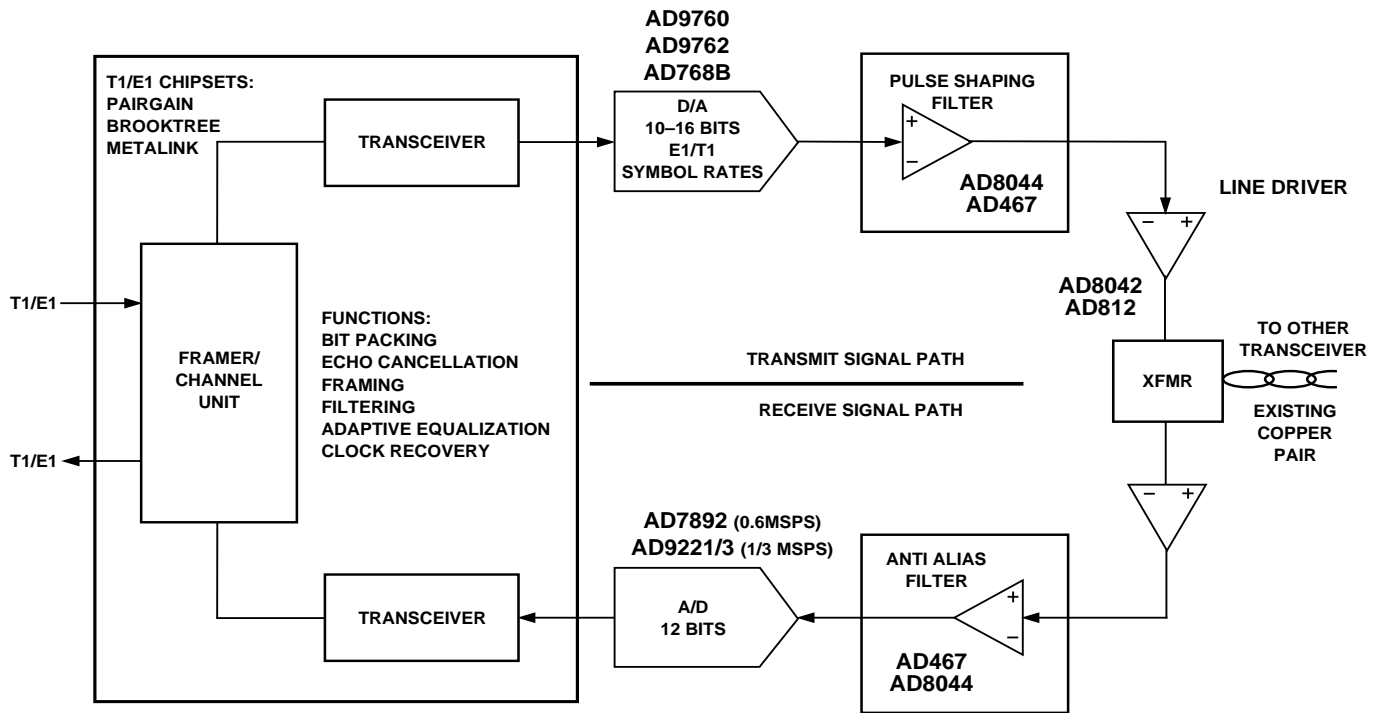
T1/E1 CHIPSETS:
PAIRGAIN
BROOKTREE
METALINK

TRANSCEIVER

AD9760
AD9762
AD768B

D/A
10–16 BITS
E1/T1
SYMBOL RATES

PULSE SHAPING
FILTER

+
–

AD8044
AD467

LINE DRIVER

– +

AD8042
AD812

T1/E1

FRAMER/
CHANNEL
UNIT

FUNCTIONS:
BIT PACKING
ECHO CANCELLATION
FRAMING
FILTERING
ADAPTIVE EQUALIZATION
CLOCK RECOVERY

TRANSMIT SIGNAL PATH

RECEIVE SIGNAL PATH

XFMR

TO OTHER
TRANSCEIVER

EXISTING
COPPER
PAIR

T1/E1

– +

AD7892 (0.6MSPS)
AD9221/3 (1/3 MSPS)

ANTI ALIAS
FILTER

+
–

TRANSCEIVER

A/D
12 BITS

AD467
AD8044